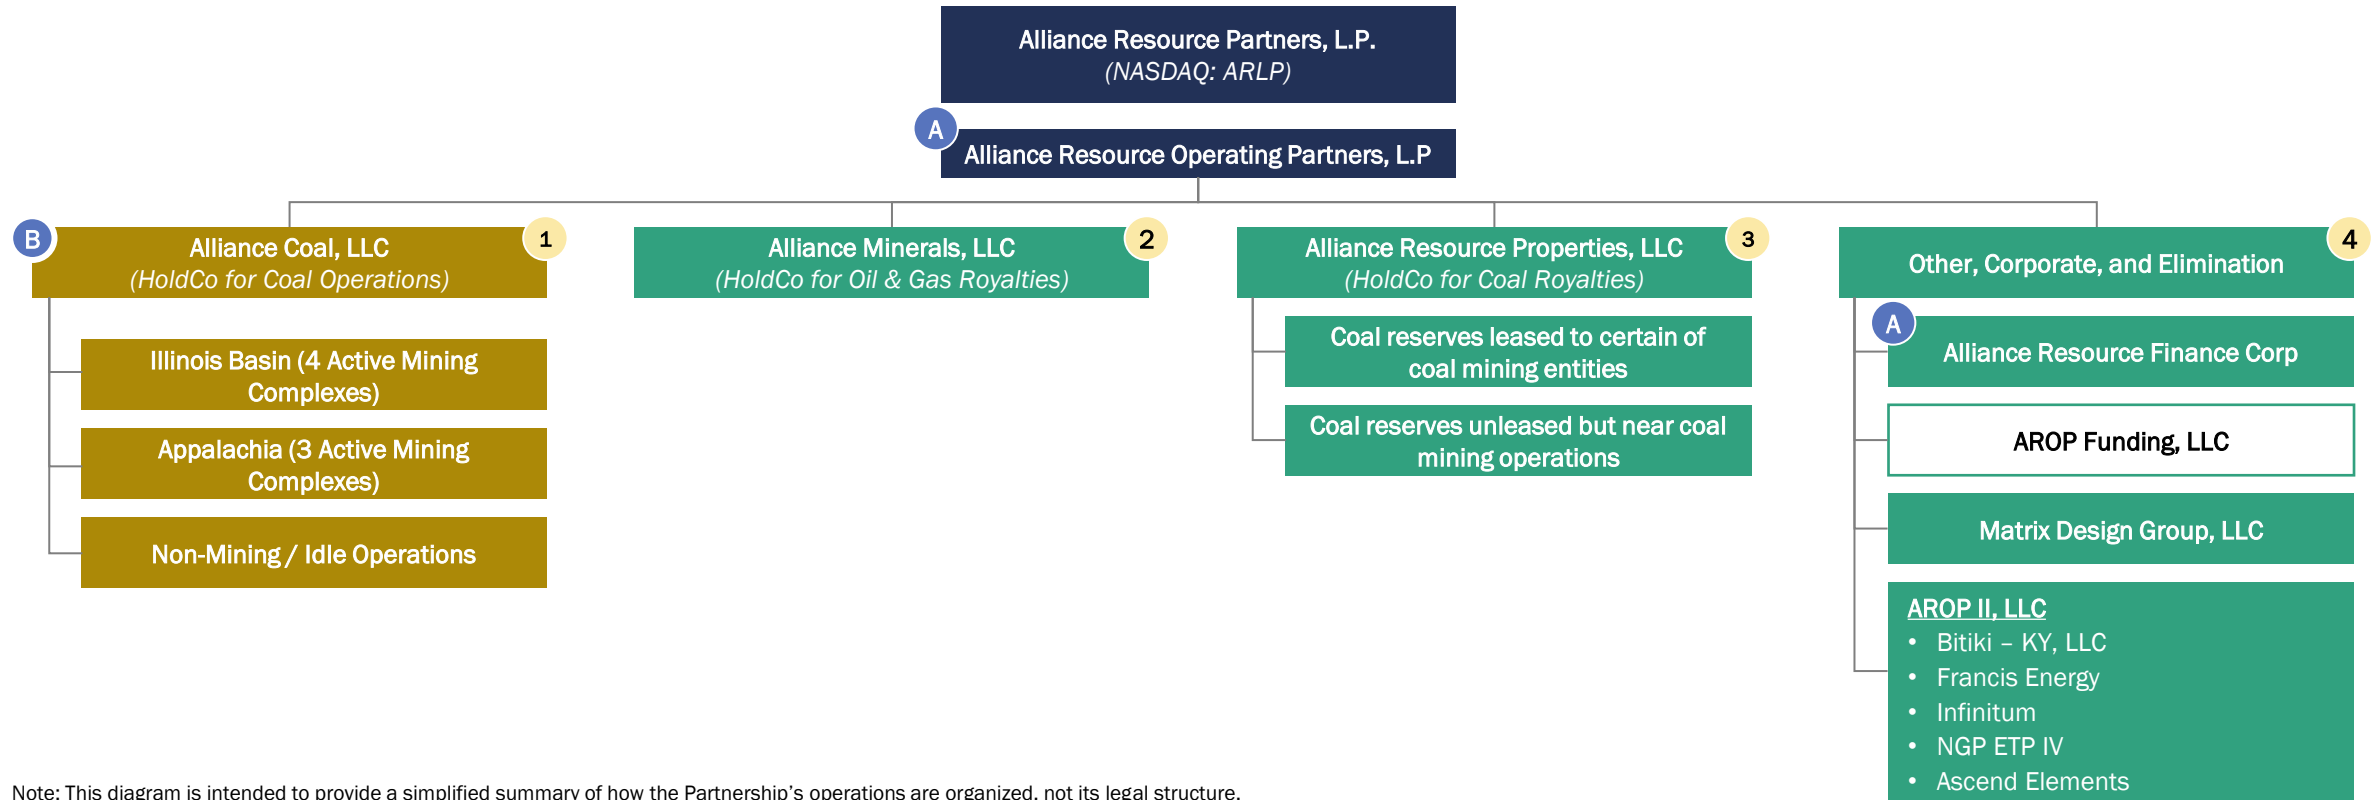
Alliance Resource Partners, L.P.
(NASDAQ: ARLP)

A Alliance Resource Operating Partners, L.P

B Alliance Coal, LLC
(HoldCo for Coal Operations) 1

Illinois Basin (4 Active Mining Complexes)

Appalachia (3 Active Mining Complexes)

Non-Mining / Idle Operations

Alliance Minerals, LLC
(HoldCo for Oil & Gas Royalties) 2

Alliance Resource Properties, LLC
(HoldCo for Coal Royalties) 3

Coal reserves leased to certain of coal mining entities

Coal reserves unleased but near coal mining operations

Other, Corporate, and Elimination 4

A Alliance Resource Finance Corp

AROP Funding, LLC

Matrix Design Group, LLC

AROP II, LLC
• Bitiki – KY, LLC
• Francis Energy
• Infinitum
• NGP ETP IV
• Ascend Elements

Note: This diagram is intended to provide a simplified summary of how the Partnership's operations are organized, not its legal structure.